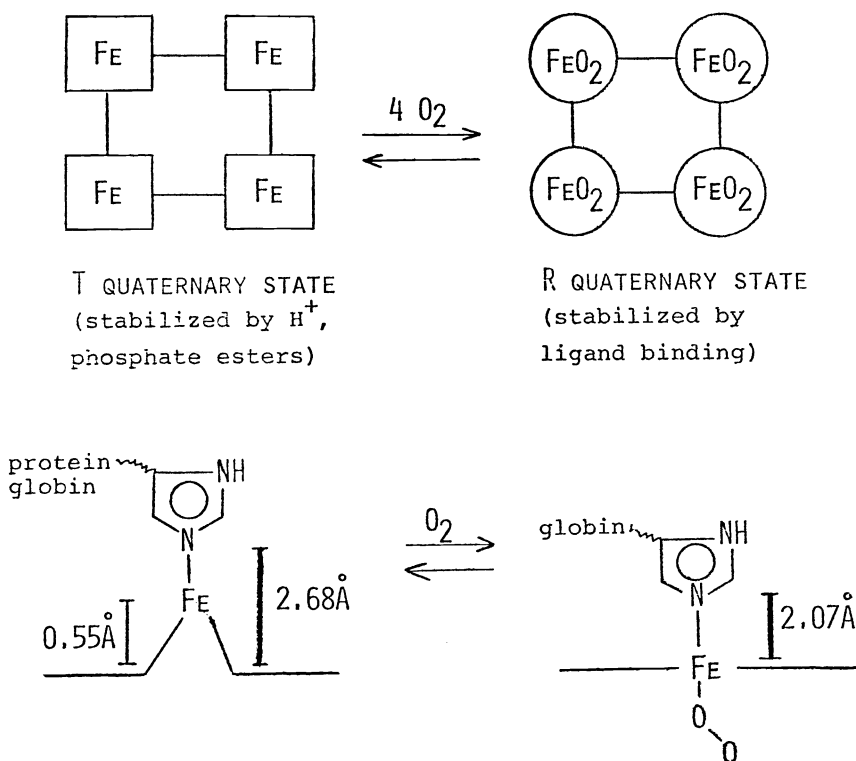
FE FE FE FE

$4\ O_2$

$FEO_2$ $FEO_2$ $FEO_2$ $FEO_2$

T QUATERNARY STATE (stabilized by $H^+$, phosphate esters)

R QUATERNARY STATE (stabilized by ligand binding)

protein globin

NH

N

FE

0.55Å

2.68Å

$O_2$

globin

NH

N

2.07Å

FE

O

O